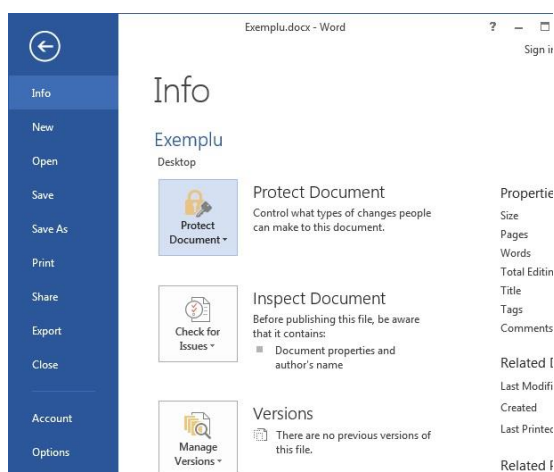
Exemplu.docx - Word

? –

Sign in

Info

New

Open

Save

Save As

Print

Share

Export

Close

Account

Options

Info

Exemplu

Desktop

Protect Document

Protect Document

Control what types of changes people can make to this document.

Check for Issues

Inspect Document

Before publishing this file, be aware that it contains:

Document properties and author's name

Manage Versions

Versions

There are no previous versions of this file.

Propertie

Size

Pages

Words

Total Editin

Title

Tags

Comments

Related D

Last Modifi

Created

Last Printed

Related P